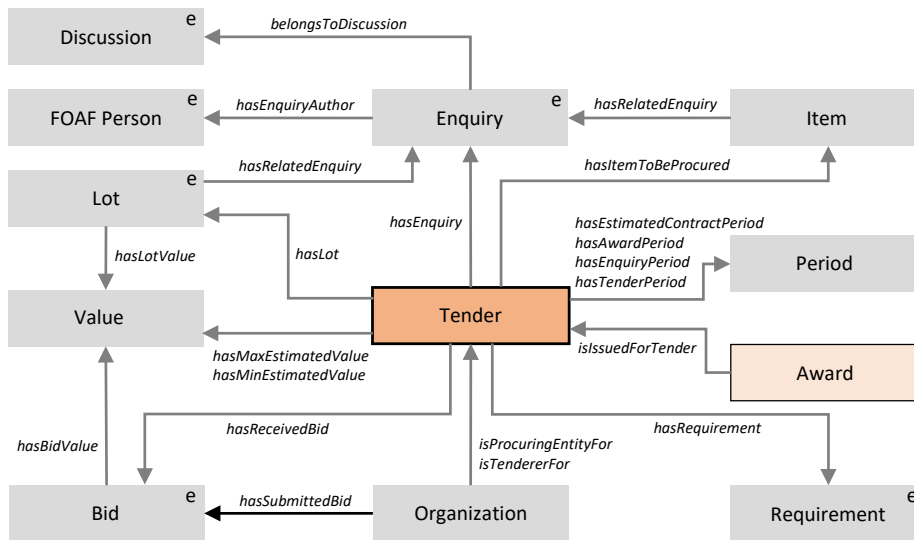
Discussion e

belongsToDiscussion

FOAF Person e

hasEnquiryAuthor

Enquiry e

hasRelatedEnquiry

Item

hasRelatedEnquiry

Lot e

hasItemToBeProcured

hasEnquiry

hasLotValue

hasLot

hasEstimatedContractPeriod
hasAwardPeriod
hasEnquiryPeriod
hasTenderPeriod

Period

Value

Tender

hasMaxEstimatedValue
hasMinEstimatedValue

isIssuedForTender

Award

hasBidValue

hasReceivedBid

isProcuringEntityFor
isTendererFor

hasRequirement

Bid e

hasSubmittedBid

Organization

Requirement e